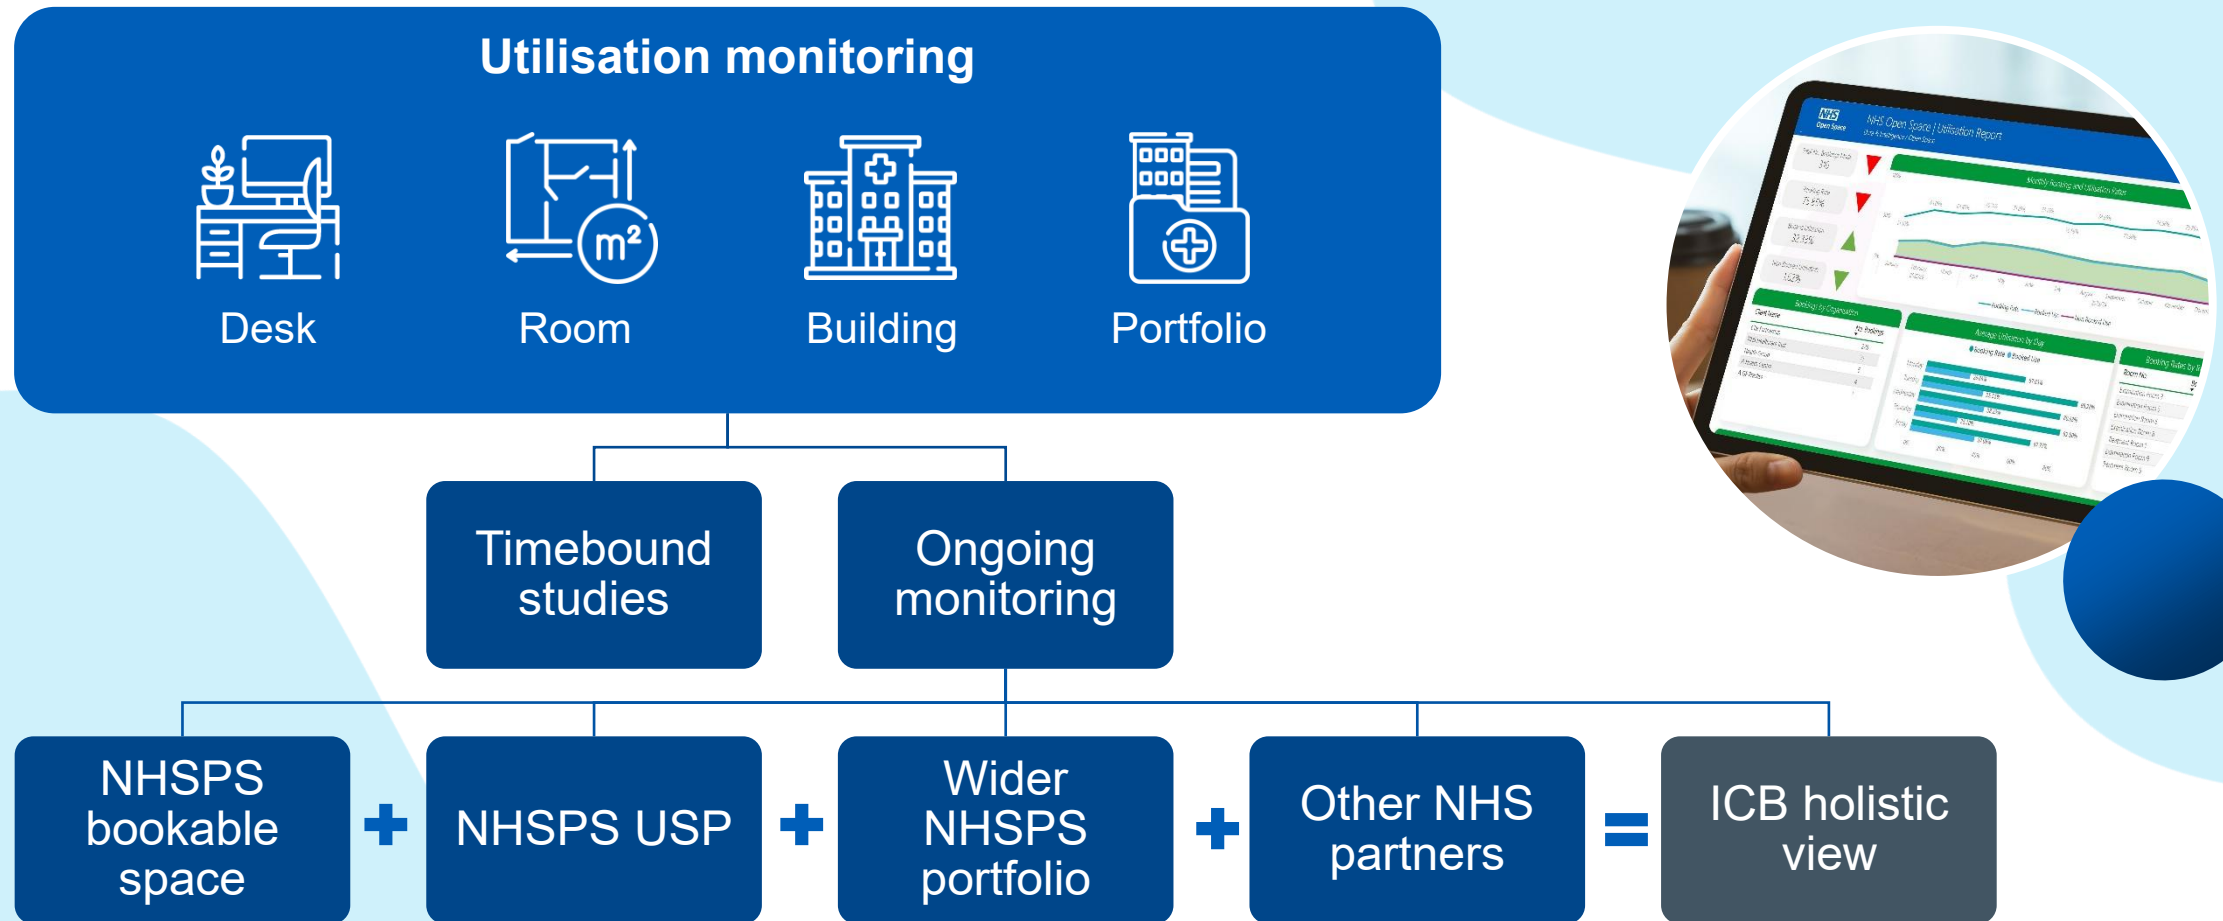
Utilisation monitoring

$m^2$

Desk

Room

Building

Portfolio

NHS Open Space | Utilisation Report

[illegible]

Timebound studies

Ongoing monitoring

NHSPS bookable space

+

NHSPS USP

+

Wider NHSPS portfolio

+

Other NHS partners

=

ICB holistic view